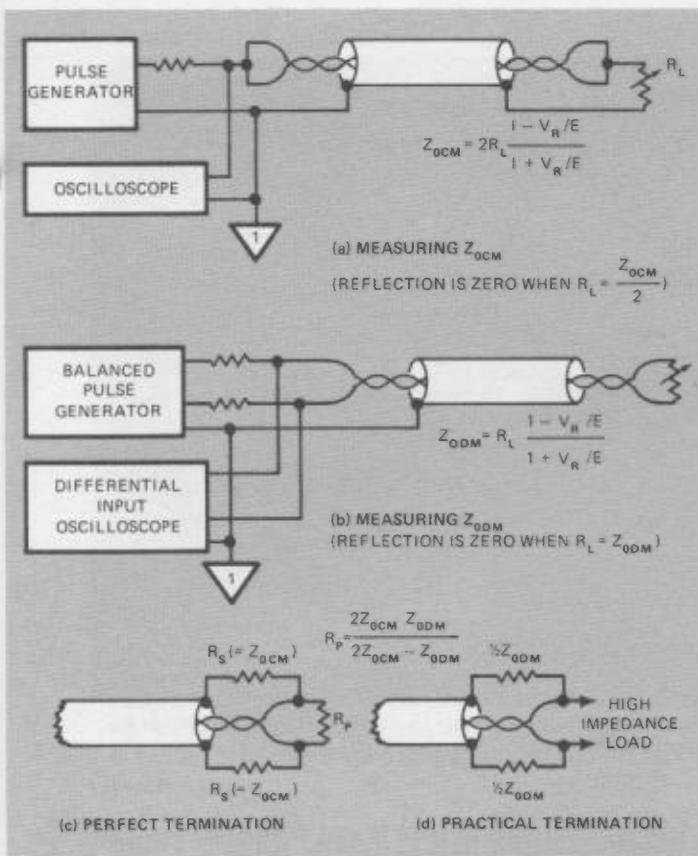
PULSE GENERATOR

$R_L$

OSCILLOSCOPE

$Z_{0CM} = 2R_L \frac{1 - V_R/E}{1 + V_R/E}$

1

(a) MEASURING $Z_{0CM}$

(REFLECTION IS ZERO WHEN $R_L = \frac{Z_{0CM}}{2}$)

BALANCED PULSE GENERATOR

DIFFERENTIAL INPUT OSCILLOSCOPE

$Z_{0DM} = R_L \frac{1 - V_R/E}{1 + V_R/E}$

1

(b) MEASURING $Z_{0DM}$

(REFLECTION IS ZERO WHEN $R_L = Z_{0DM}$)

$R_P = \frac{2Z_{0CM}\ Z_{0DM}}{2Z_{0CM} - Z_{0DM}}$

$R_S (= Z_{0CM})$

$R_P$

$R_S (= Z_{0CM})$

$\frac{1}{2}Z_{0DM}$

HIGH IMPEDANCE LOAD

$\frac{1}{2}Z_{0DM}$

(c) PERFECT TERMINATION

(d) PRACTICAL TERMINATION